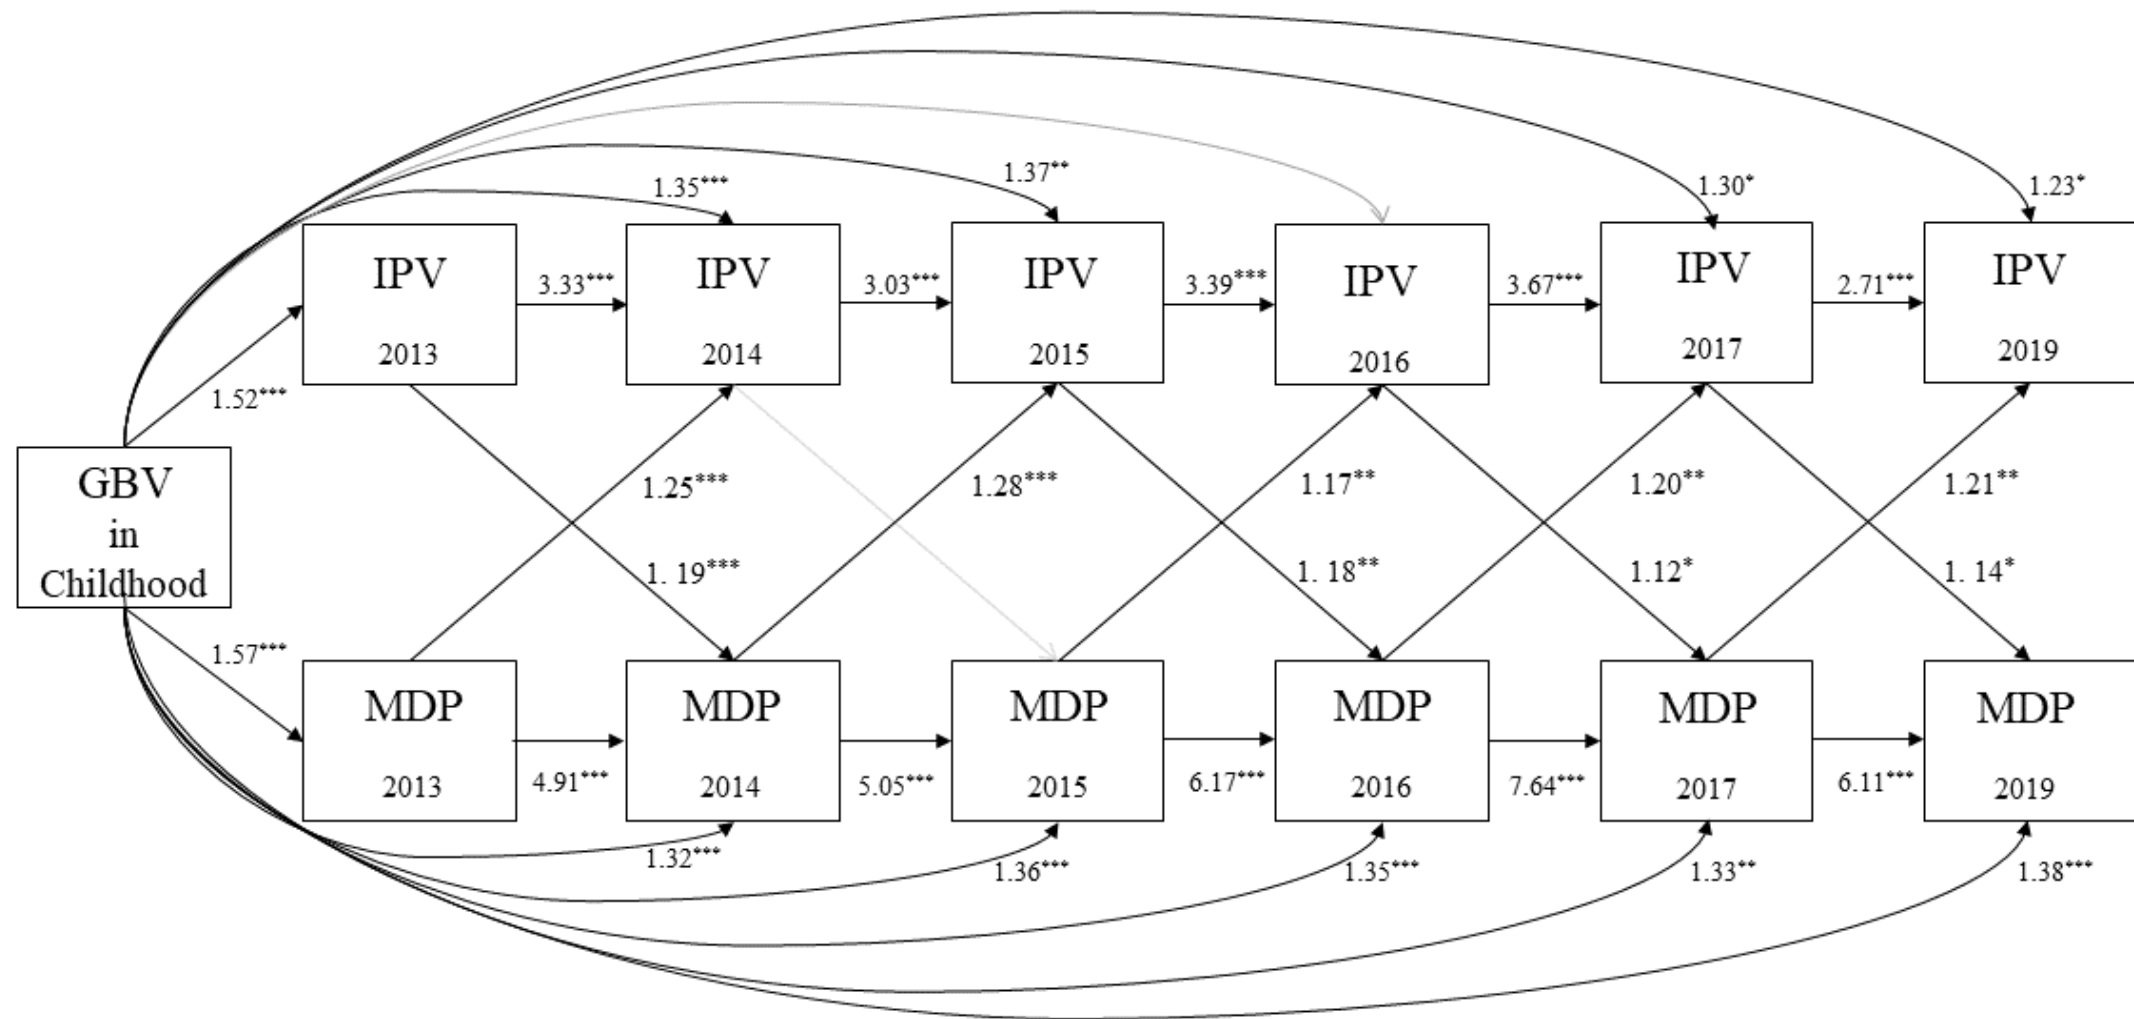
1.35***

1.37**

1.30*

1.23*

IPV 2013

3.33***

IPV 2014

3.03***

IPV 2015

3.39***

IPV 2016

3.67***

IPV 2017

2.71***

IPV 2019

1.52***

GBV in Childhood

1.25***

1.28***

1.17**

1.20**

1.21**

1. 19***

1. 18**

1.12*

1. 14*

1.57***

MDP 2013

4.91***

MDP 2014

5.05***

MDP 2015

6.17***

MDP 2016

7.64***

MDP 2017

6.11***

MDP 2019

1.32***

1.36***

1.35***

1.33**

1.38***